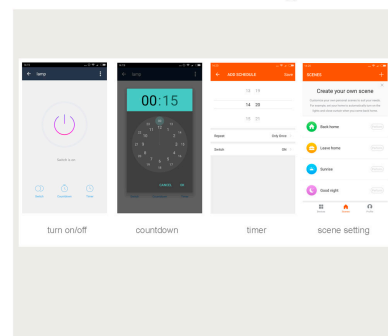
lamp

Switch is on

Switch Countdown Timer

lamp

00:15

CANCEL OK

ADD SCHEDULE Save

13 19

14 20

15 21

Repeat Only Once

Switch ON

SCENES

Create your own scene

Back home

Leave home

Sunrise

Good night

turn on/off

countdown

timer

scene setting